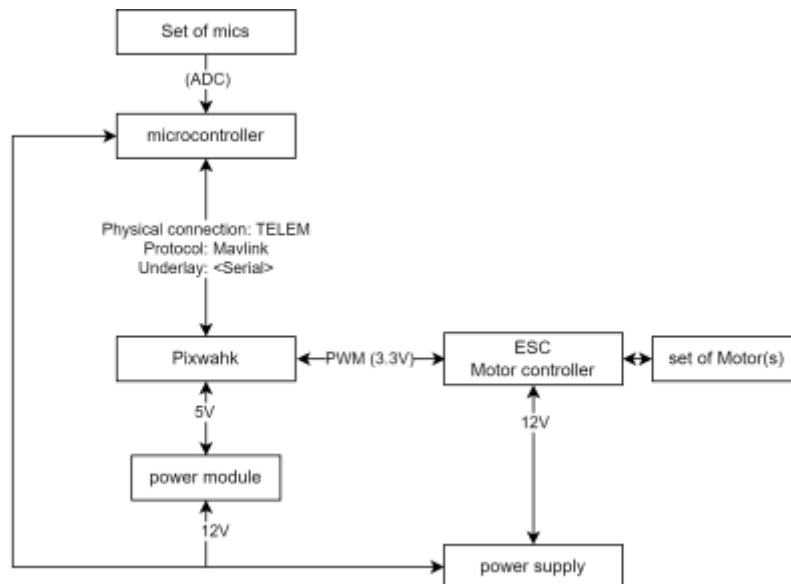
Set of mics

(ADC)

microcontroller

Physical connection: TELEM
Protocol: Mavlink
Underlay: <Serial>

Pixwahk

PWM (3.3V)

ESC
Motor controller

set of Motor(s)

5V

12V

power module

12V

power supply